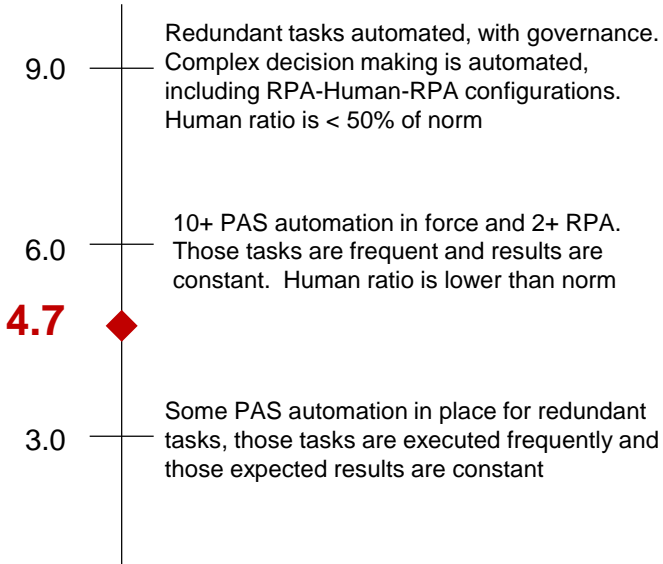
9.0

Redundant tasks automated, with governance. Complex decision making is automated, including RPA-Human-RPA configurations. Human ratio is < 50% of norm

6.0

10+ PAS automation in force and 2+ RPA. Those tasks are frequent and results are constant. Human ratio is lower than norm

4.7

3.0

Some PAS automation in place for redundant tasks, those tasks are executed frequently and those expected results are constant